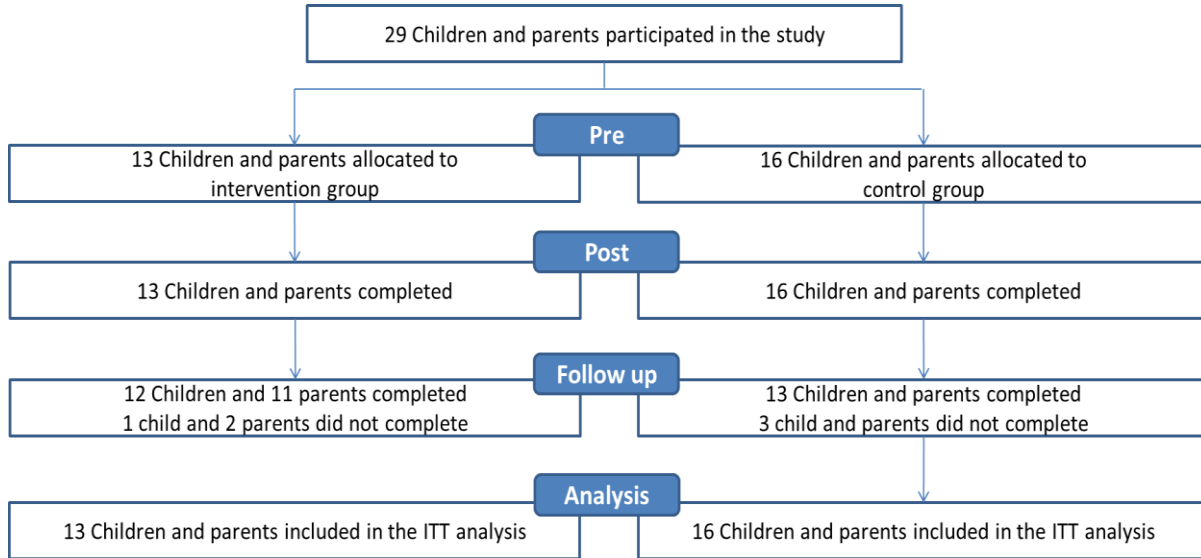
29 Children and parents participated in the study

Pre

13 Children and parents allocated to intervention group

16 Children and parents allocated to control group

Post

13 Children and parents completed

16 Children and parents completed

Follow up

12 Children and 11 parents completed
1 child and 2 parents did not complete

13 Children and parents completed
3 child and parents did not complete

Analysis

13 Children and parents included in the ITT analysis

16 Children and parents included in the ITT analysis